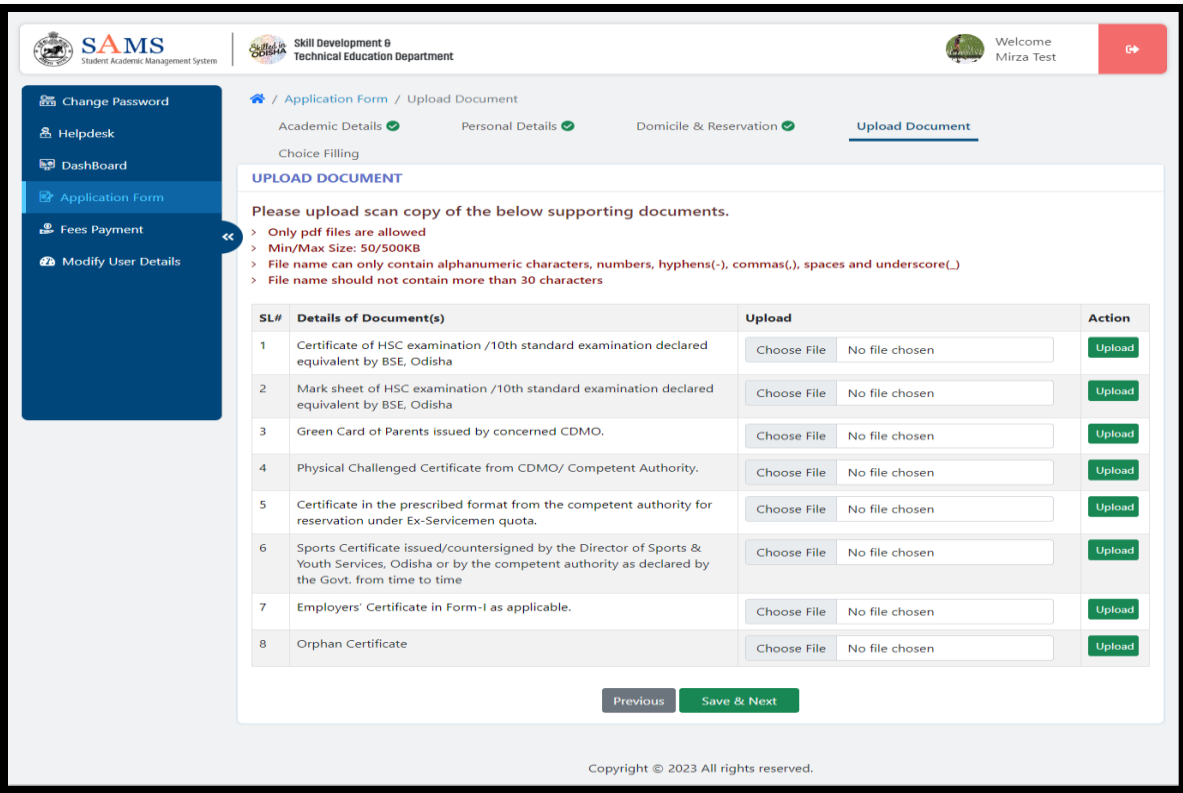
SAMS
Student Academic Management System

Skilled in ODISHA
Skill Development & Technical Education Department

Welcome
Mirza Test

Change Password
Helpdesk
DashBoard
Application Form
Fees Payment
Modify User Details

/ Application Form / Upload Document

Academic Details Personal Details Domicile & Reservation Upload Document
Choice Filling

UPLOAD DOCUMENT

Please upload scan copy of the below supporting documents.
> Only pdf files are allowed
> Min/Max Size: 50/500KB
> File name can only contain alphanumeric characters, numbers, hyphens(-), commas(,), spaces and underscore(_)
> File name should not contain more than 30 characters

| SL# | Details of Document(s) | Upload | Action |
|---|---|---|---|
| 1 | Certificate of HSC examination /10th standard examination declared equivalent by BSE, Odisha | Choose File No file chosen | Upload |
| 2 | Mark sheet of HSC examination /10th standard examination declared equivalent by BSE, Odisha | Choose File No file chosen | Upload |
| 3 | Green Card of Parents issued by concerned CDMO. | Choose File No file chosen | Upload |
| 4 | Physical Challenged Certificate from CDMO/ Competent Authority. | Choose File No file chosen | Upload |
| 5 | Certificate in the prescribed format from the competent authority for reservation under Ex-Servicemen quota. | Choose File No file chosen | Upload |
| 6 | Sports Certificate issued/countersigned by the Director of Sports & Youth Services, Odisha or by the competent authority as declared by the Govt. from time to time | Choose File No file chosen | Upload |
| 7 | Employers' Certificate in Form-I as applicable. | Choose File No file chosen | Upload |
| 8 | Orphan Certificate | Choose File No file chosen | Upload |

Previous Save & Next

Copyright © 2023 All rights reserved.